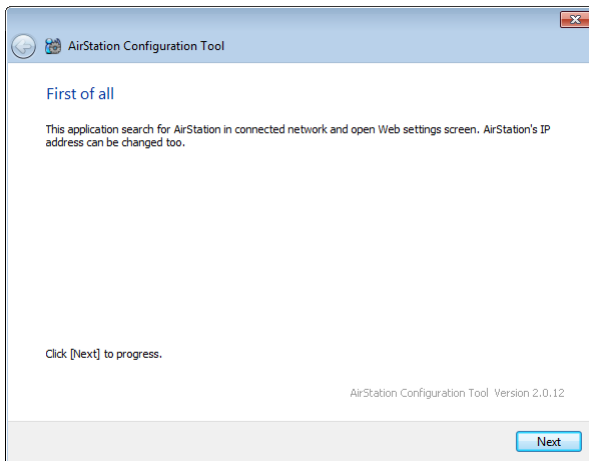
AirStation Configuration Tool

First of all

This application search for AirStation in connected network and open Web settings screen. AirStation's IP address can be changed too.

Click [Next] to progress.

AirStation Configuration Tool Version 2.0.12

Next